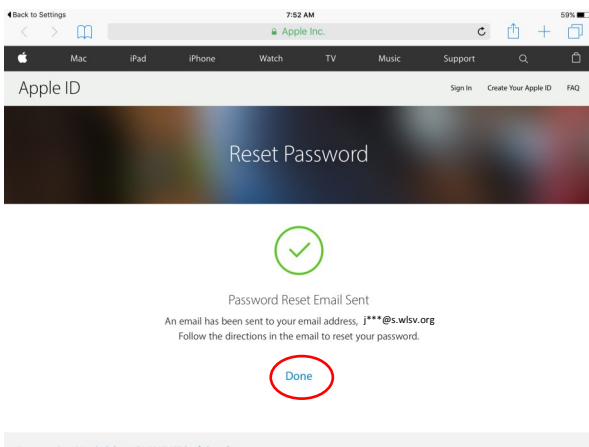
◀ Back to Settings 7:52 AM 59%

Apple Inc.

Mac iPad iPhone Watch TV Music Support

Apple ID

Sign In Create Your Apple ID FAQ

Reset Password

Password Reset Email Sent

An email has been sent to your email address, j***@s.wlsv.org

Follow the directions in the email to reset your password.

Done